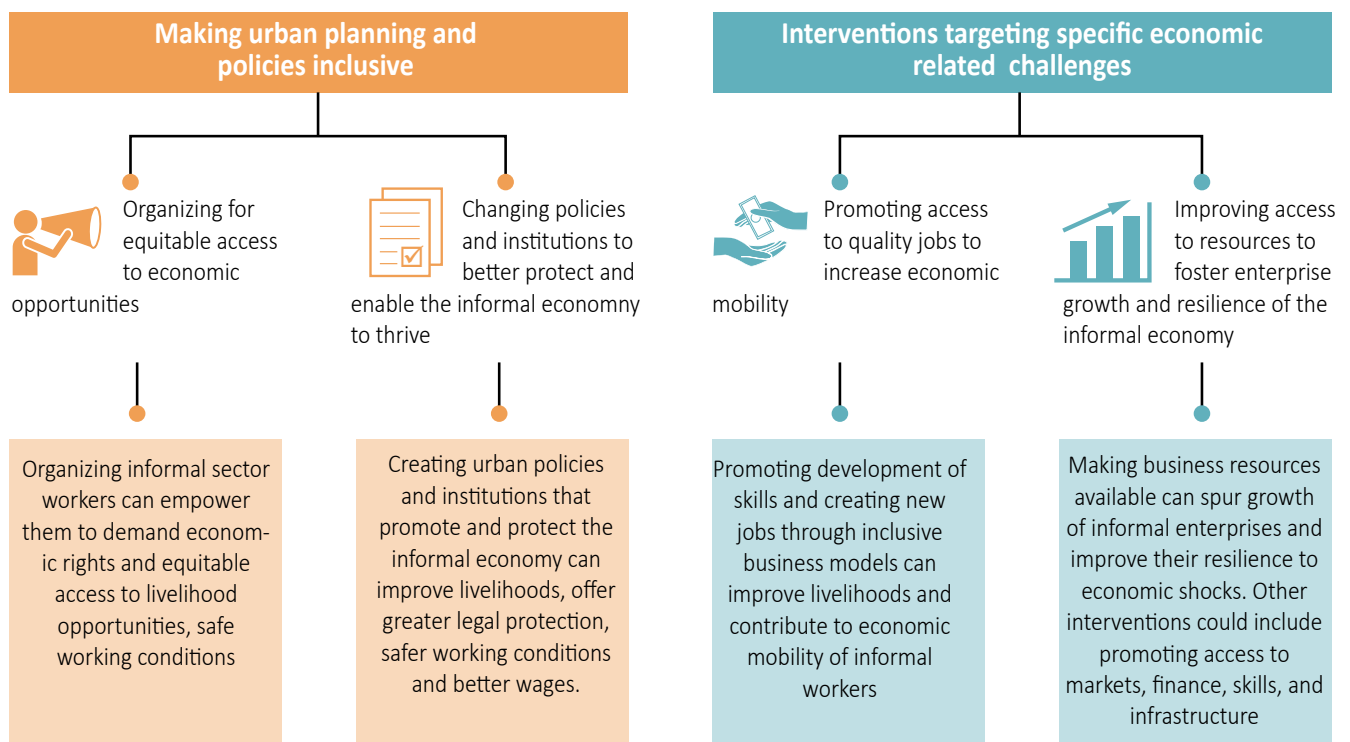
Making urban planning and policies inclusive

Interventions targeting specific economic related challenges

Organizing for equitable access to economic opportunities

Changing policies and institutions to better protect and enable the informal econommy to thrive

Promoting access to quality jobs to increase economic mobility

Improving access to resources to foster enterprise growth and resilience of the informal economy

Organizing informal sector workers can empower them to demand economic rights and equitable access to livelihood opportunities, safe working conditions

Creating urban policies and institutions that promote and protect the informal economy can improve livelihoods, offer greater legal protection, safer working conditions and better wages.

Promoting development of skills and creating new jobs through inclusive business models can improve livelihoods and contribute to economic mobility of informal workers

Making business resources available can spur growth of informal enterprises and improve their resilience to economic shocks. Other interventions could include promoting access to markets, finance, skills, and infrastructure